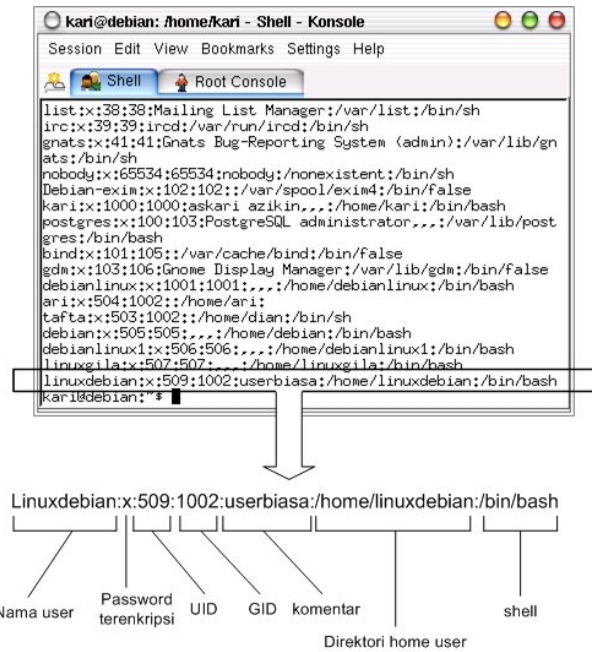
kari@debian: /home/kari - Shell - Konsole

Session Edit View Bookmarks Settings Help

Shell Root Console

list:x:38:38:Mailing List Manager:/var/list:/bin/sh
irc:x:39:39:ircd:/var/run/ircd:/bin/sh
gnats:x:41:41:Gnats Bug-Reporting System (admin):/var/lib/gnats:/bin/sh
nobody:x:65534:65534:nobody:/nonexistent:/bin/sh
Debian-exim:x:102:102::/var/spool/exim4:/bin/false
kari:x:1000:1000:askari azikin,,,:/home/kari:/bin/bash
postgres:x:100:103:PostgreSQL administrator,,,:/var/lib/postgres:/bin/bash
bind:x:101:105::/var/cache/bind:/bin/false
gdm:x:103:106:Gnome Display Manager:/var/lib/gdm:/bin/false
debianlinux:x:1001:1001:,,,:/home/debianlinux:/bin/bash
ari:x:504:1002::/home/ari:
tafta:x:503:1002::/home/dian:/bin/sh
debian:x:505:505:,,,:/home/debian:/bin/bash
debianlinux1:x:506:506:,,,:/home/debianlinux1:/bin/bash
linuxgila:x:507:507:,,,:/home/linuxgila:/bin/bash
linuxdebian:x:509:1002:userbiasa:/home/linuxdebian:/bin/bash
kari@debian:~$

Linuxdebian:x:509:1002:userbiasa:/home/linuxdebian:/bin/bash

Nama user
Password terenkripsi
UID
GID
komentar
shell
Direktori home user